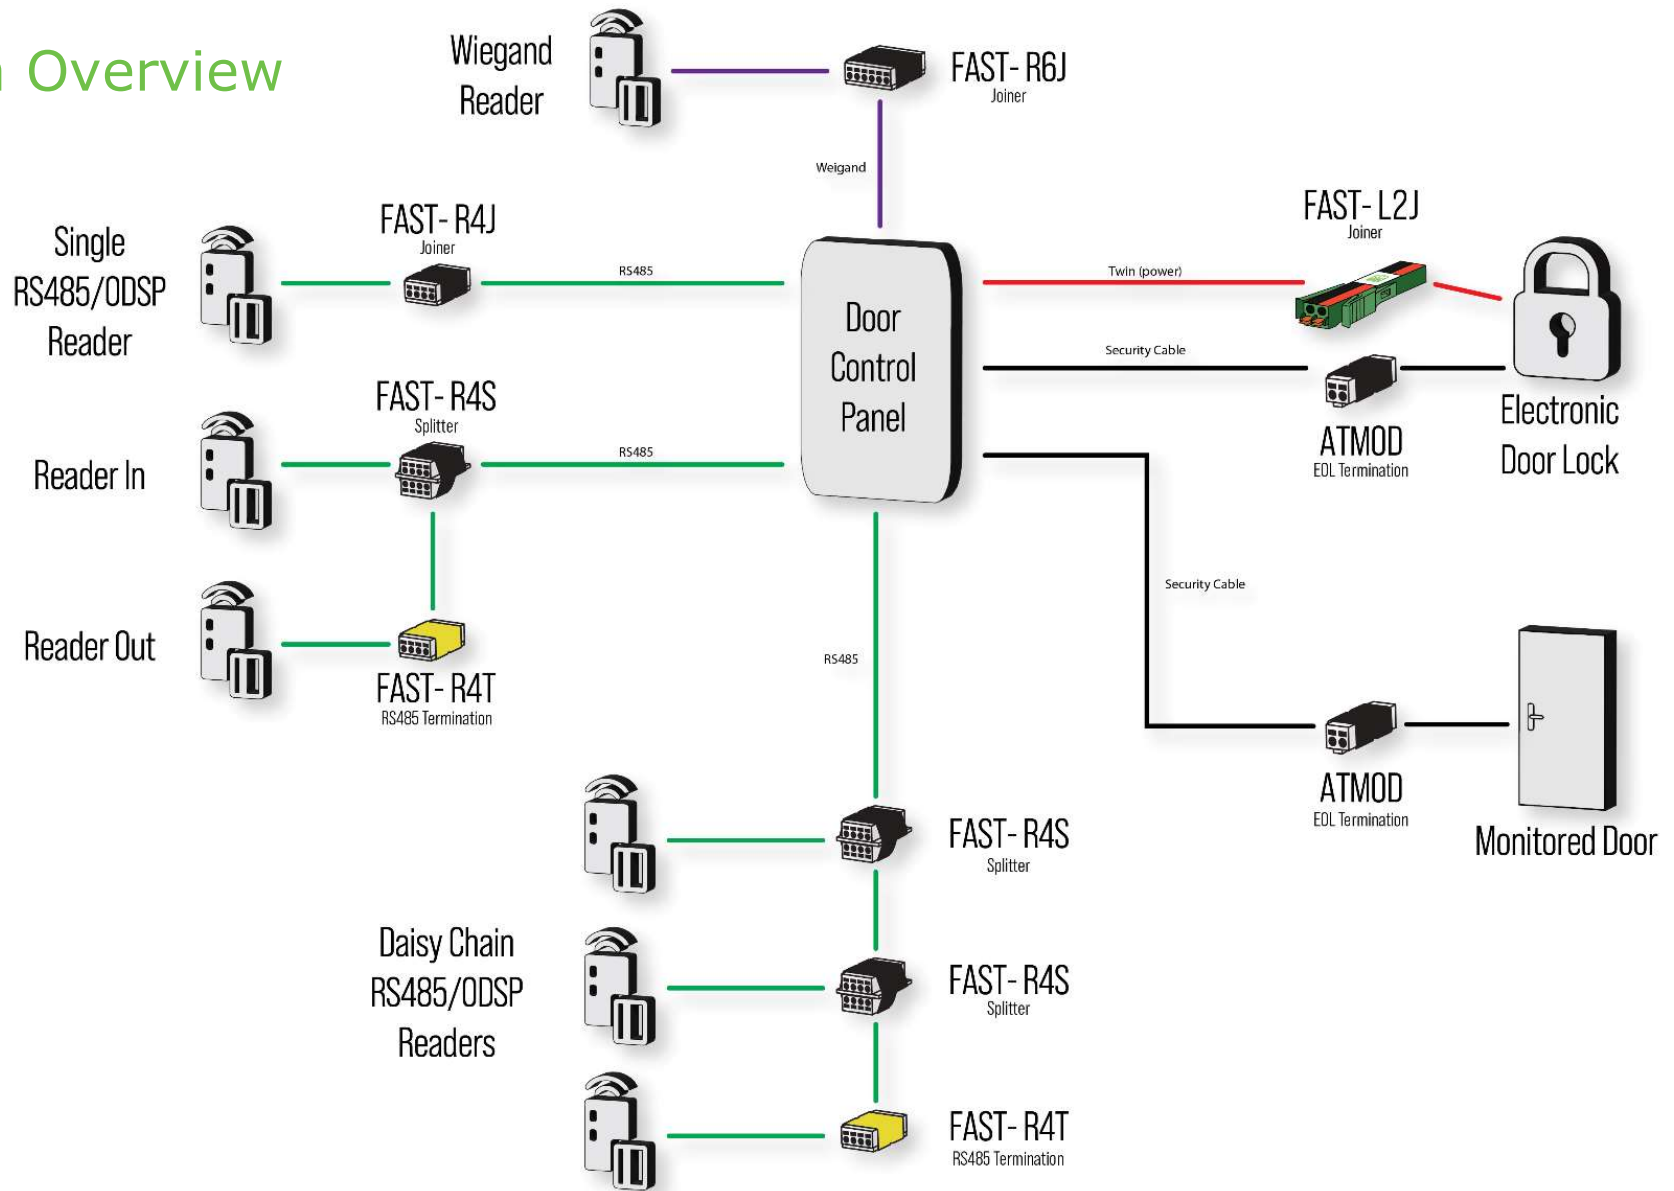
n Overview

Wiegand Reader

FAST- R6J
Joiner

Weigand

Single RS485/ODSP Reader

FAST- R4J
Joiner

RS485

Door Control Panel

FAST- L2J
Joiner

Twin (power)

Security Cable

Electronic Door Lock

ATMOD
EOL Termination

Reader In

FAST- R4S
Splitter

RS485

Security Cable

Reader Out

FAST- R4T
RS485 Termination

RS485

ATMOD
EOL Termination

Monitored Door

FAST- R4S
Splitter

Daisy Chain RS485/ODSP Readers

FAST- R4S
Splitter

FAST- R4T
RS485 Termination